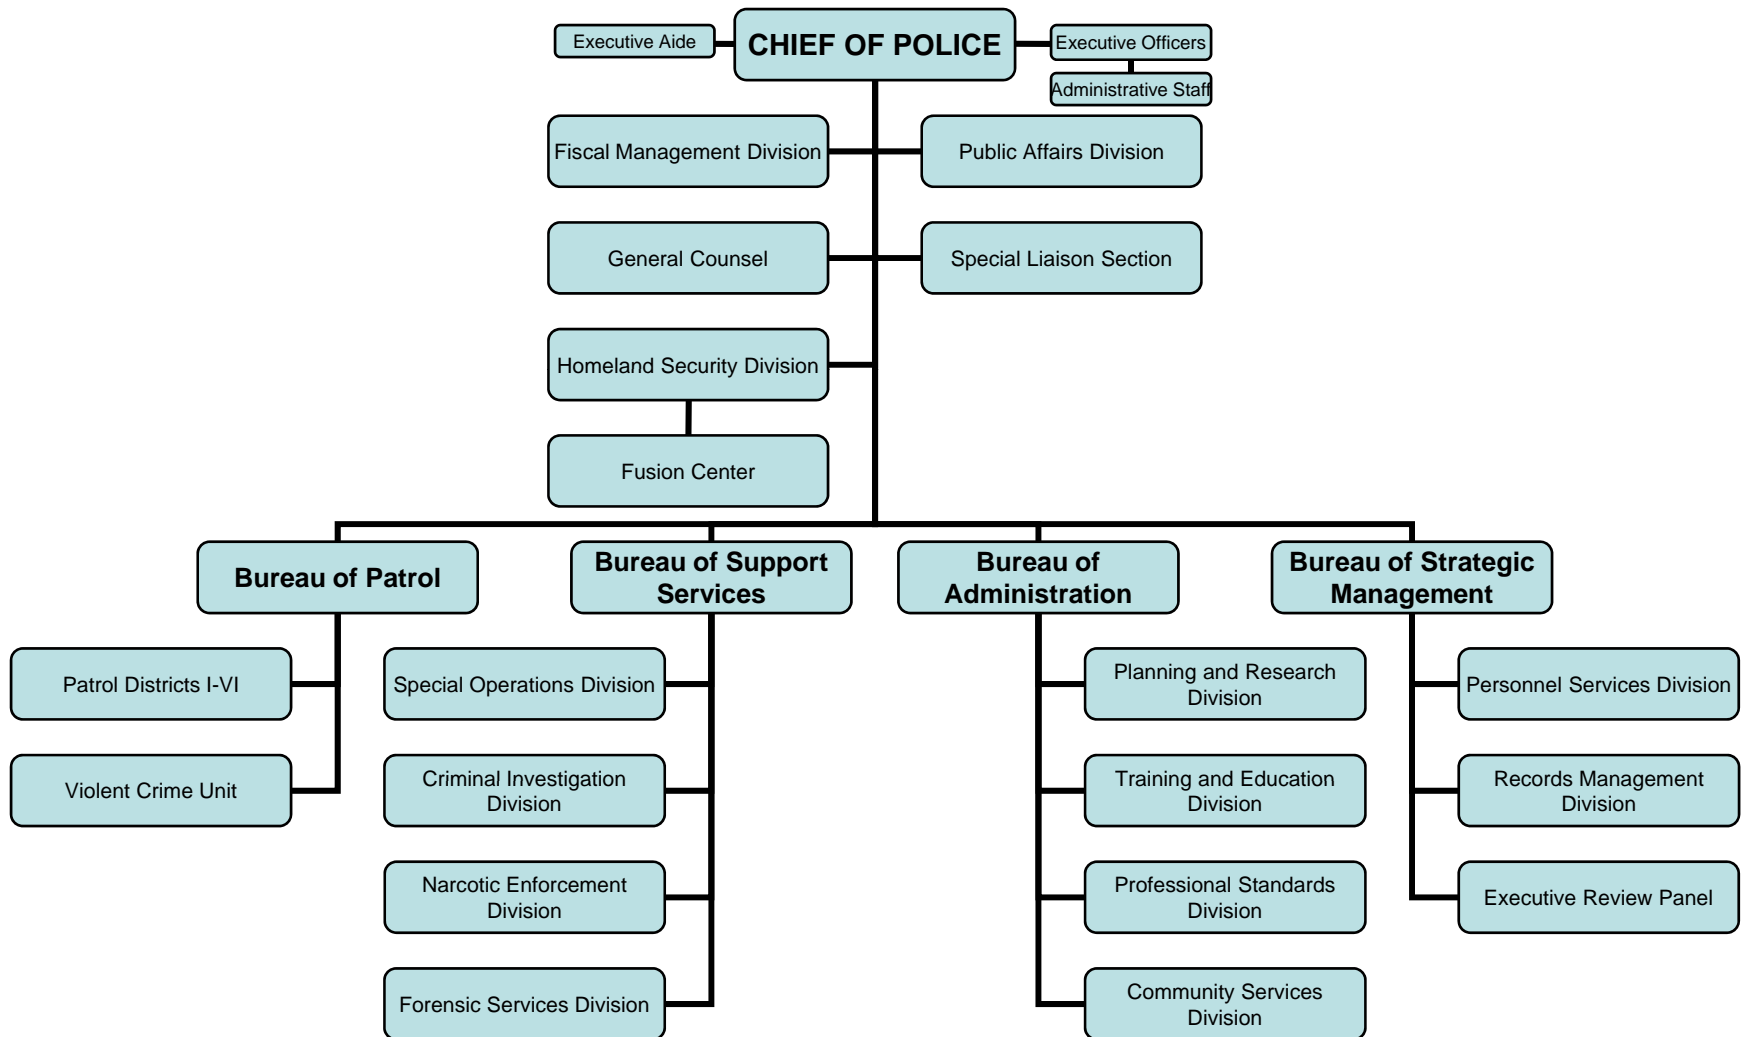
Executive Aide

CHIEF OF POLICE

Executive Officers

Administrative Staff

Fiscal Management Division

Public Affairs Division

General Counsel

Special Liaison Section

Homeland Security Division

Fusion Center

Bureau of Patrol

Patrol Districts I-VI

Violent Crime Unit

Bureau of Support Services

Special Operations Division

Criminal Investigation Division

Narcotic Enforcement Division

Forensic Services Division

Bureau of Administration

Planning and Research Division

Training and Education Division

Professional Standards Division

Community Services Division

Bureau of Strategic Management

Personnel Services Division

Records Management Division

Executive Review Panel